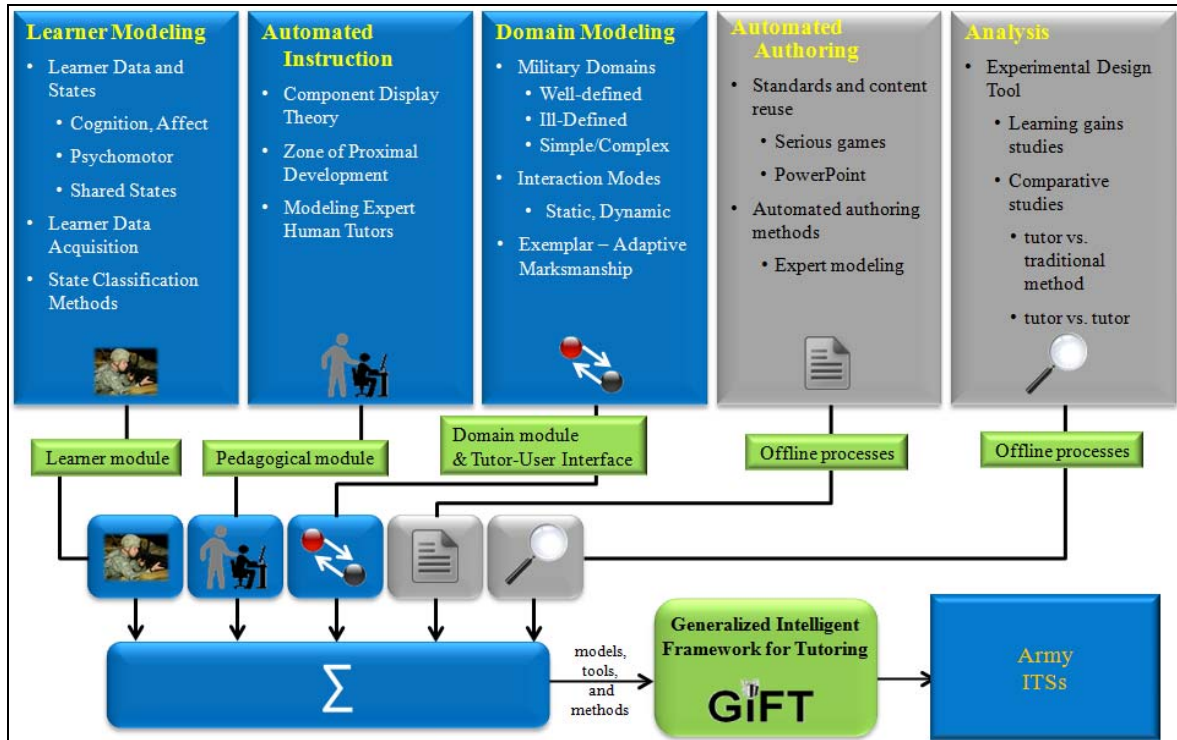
Learner Modeling
- Learner Data and States
  - Cognition, Affect
  - Psychomotor
  - Shared States
- Learner Data Acquisition
- State Classification Methods

Automated Instruction
- Component Display Theory
- Zone of Proximal Development
- Modeling Expert Human Tutors

Domain Modeling
- Military Domains
  - Well-defined
  - Ill-Defined
  - Simple/Complex
- Interaction Modes
  - Static, Dynamic
- Exemplar – Adaptive Marksmanship

Automated Authoring
- Standards and content reuse
  - Serious games
  - PowerPoint
- Automated authoring methods
  - Expert modeling

Analysis
- Experimental Design Tool
  - Learning gains studies
  - Comparative studies
    - tutor vs. traditional method
    - tutor vs. tutor

Learner module

Pedagogical module

Domain module & Tutor-User Interface

Offline processes

Offline processes

$\sum$

models, tools, and methods

Generalized Intelligent Framework for Tutoring

GIFT

Army ITSs